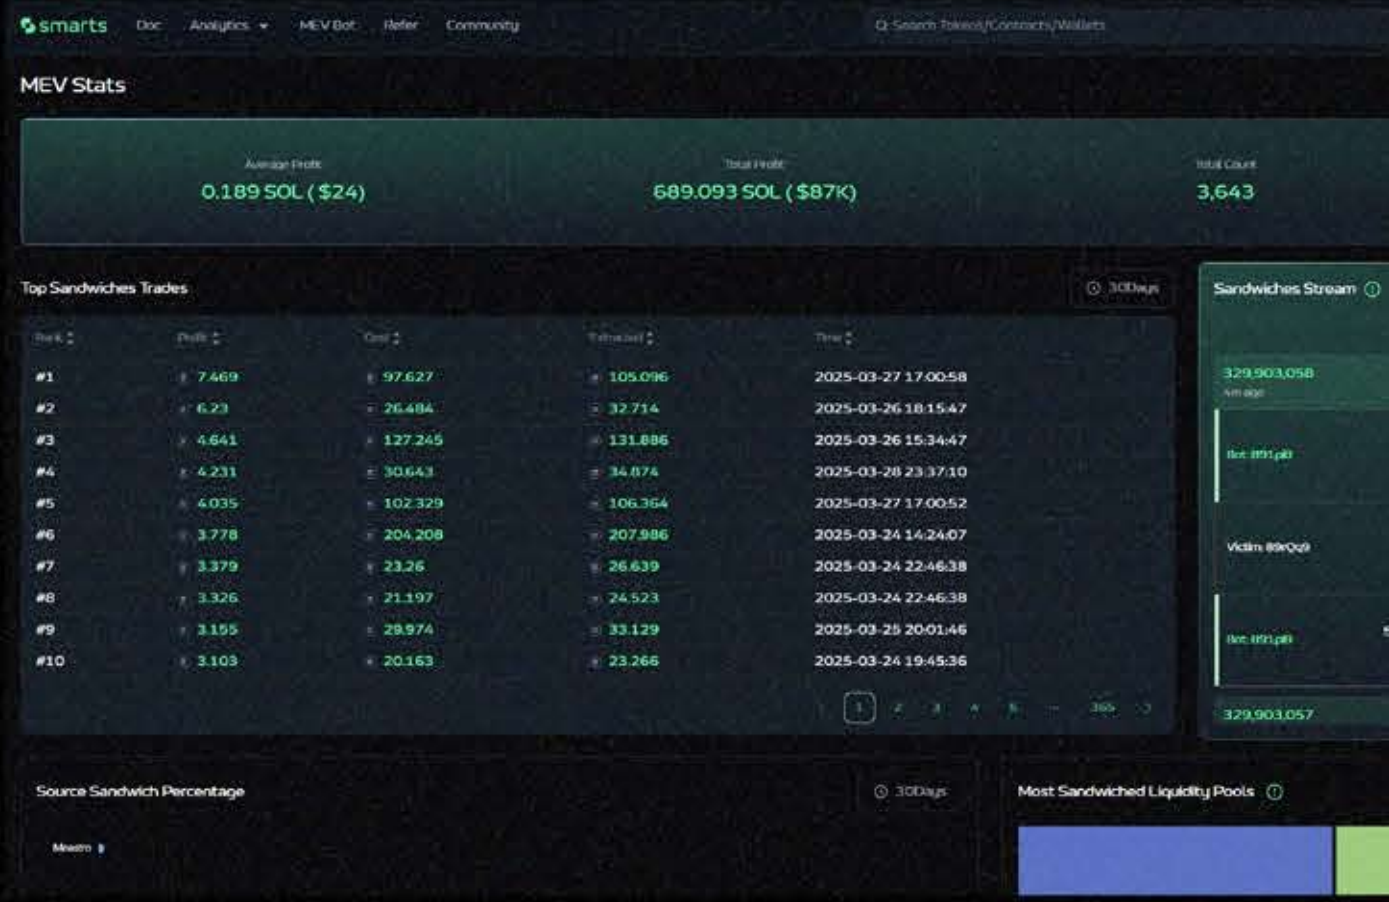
smarts Doc Analytics MEV Bot Refer Community

Search Token/Contracts/Wallets

MEV Stats

Average Profit
0.189 SOL ( $24)

Total Profit
689.093 SOL ( $87K)

Total Count
3,643

Top Sandwiches Trades

30Days

| Rank | Profit | Cost | Extracted | Time |
|---|---|---|---|---|
| #1 | 7.469 | 97.627 | 105.096 | 2025-03-27 17:00:58 |
| #2 | 6.23 | 26.484 | 32.714 | 2025-03-26 18:15:47 |
| #3 | 4.641 | 127.245 | 131.886 | 2025-03-26 15:34:47 |
| #4 | 4.231 | 30.643 | 34.874 | 2025-03-28 23:37:10 |
| #5 | 4.035 | 102.329 | 106.364 | 2025-03-27 17:00:52 |
| #6 | 3.778 | 204.208 | 207.986 | 2025-03-24 14:24:07 |
| #7 | 3.379 | 23.26 | 26.639 | 2025-03-24 22:46:38 |
| #8 | 3.326 | 21.197 | 24.523 | 2025-03-24 22:46:38 |
| #9 | 3.155 | 29.974 | 33.129 | 2025-03-25 20:01:46 |
| #10 | 3.103 | 20.163 | 23.266 | 2025-03-24 19:45:36 |

1 2 3 4 5 ... 365

Sandwiches Stream

329,903,058
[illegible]

Bot: 8f91pB

Victim: 89rQ9

Bot: 8f91pB

329,903,057

Source Sandwich Percentage

30Days

Maestro

Most Sandwiched Liquidity Pools